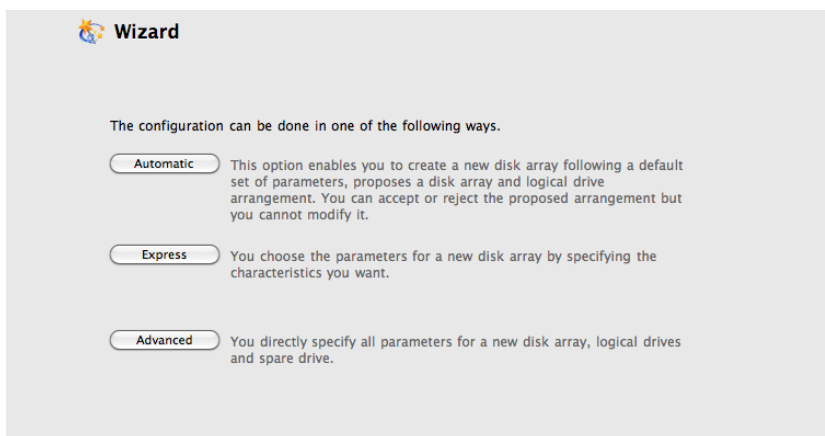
Wizard

The configuration can be done in one of the following ways.

Automatic This option enables you to create a new disk array following a default set of parameters, proposes a disk array and logical drive arrangement. You can accept or reject the proposed arrangement but you cannot modify it.

Express You choose the parameters for a new disk array by specifying the characteristics you want.

Advanced You directly specify all parameters for a new disk array, logical drives and spare drive.